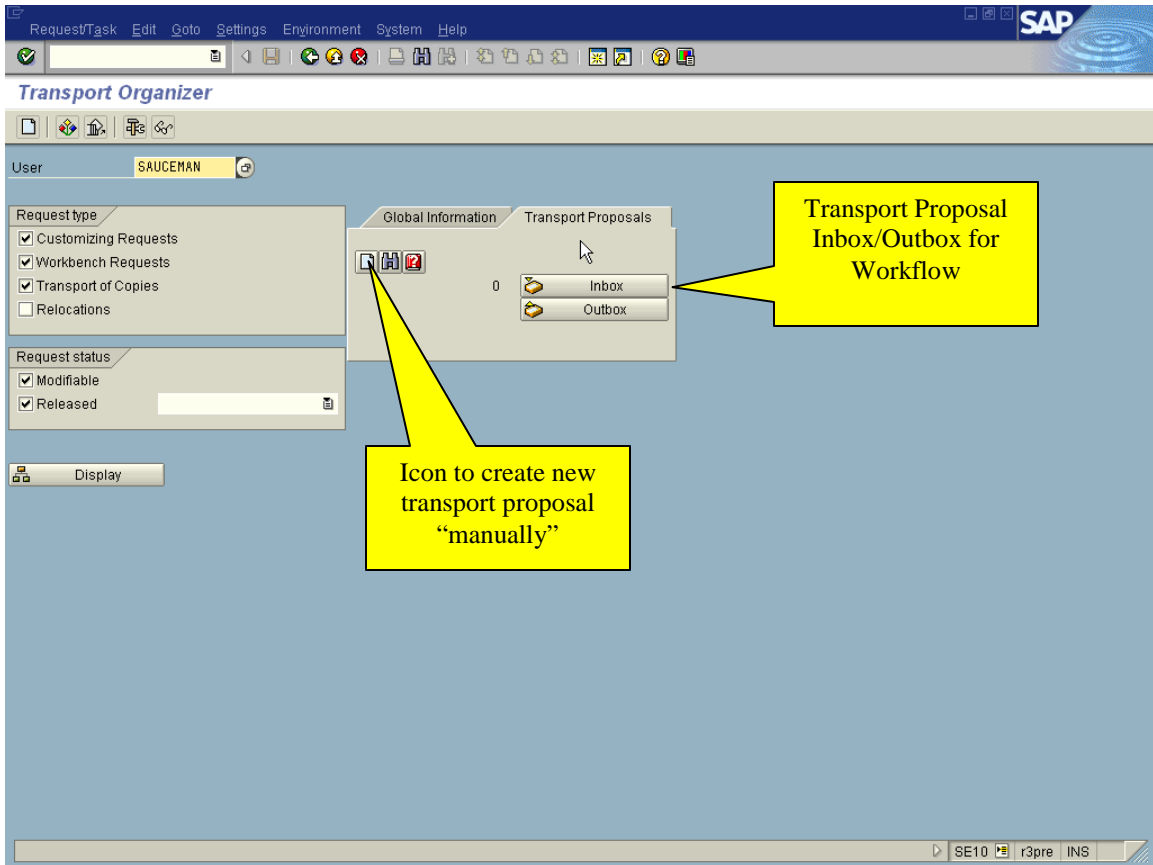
Request/Task Edit Goto Settings Environment System Help

SAP

Transport Organizer

User SAUCEMAN

Request type
☑ Customizing Requests
☑ Workbench Requests
☑ Transport of Copies
☐ Relocations

Request status
☑ Modifiable
☑ Released

Display

Global Information Transport Proposals

0 Inbox
Outbox

Transport Proposal Inbox/Outbox for Workflow

Icon to create new transport proposal "manually"

SE10 r3pre INS